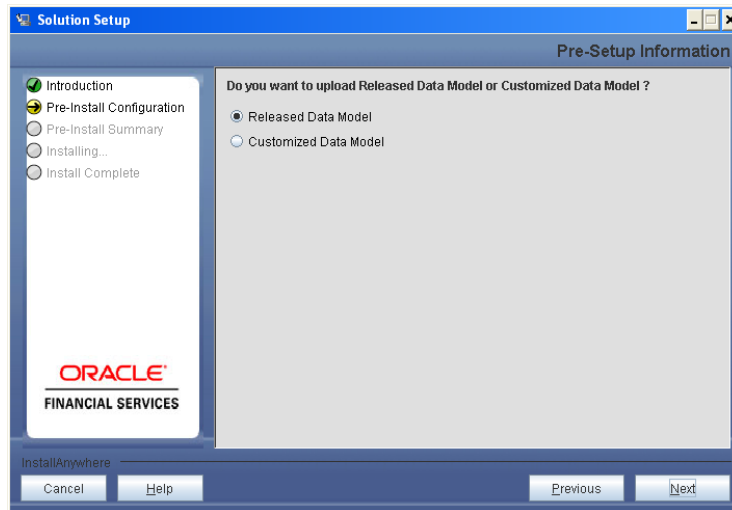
Solution Setup

Pre-Setup Information

Introduction
Pre-Install Configuration
Pre-Install Summary
Installing...
Install Complete

ORACLE®
FINANCIAL SERVICES

Do you want to upload Released Data Model or Customized Data Model ?

Released Data Model
Customized Data Model

InstallAnywhere

Cancel
Help
Previous
Next